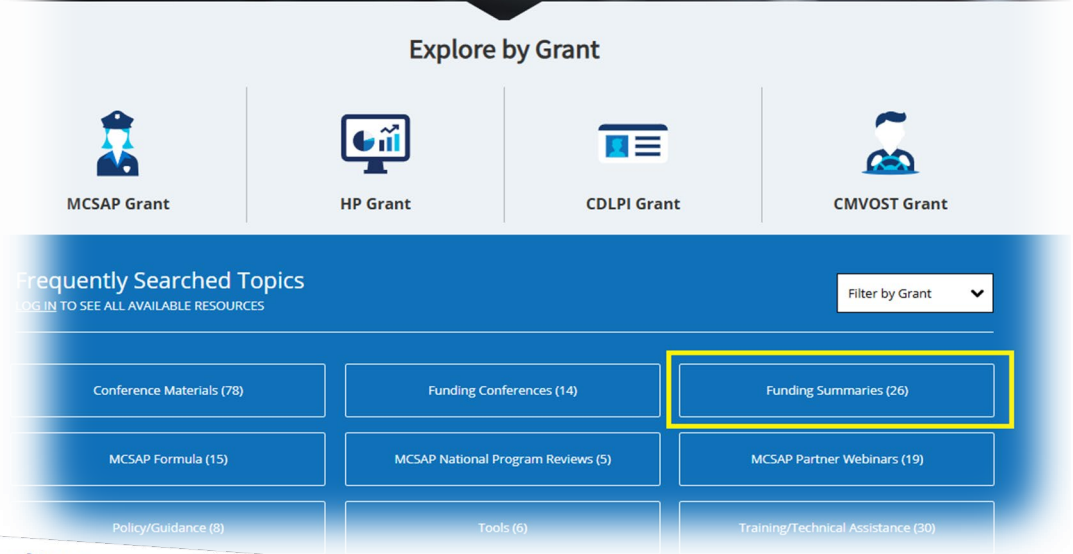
Explore by Grant

MCSAP Grant

HP Grant

CDLPI Grant

CMVOST Grant

Frequently Searched Topics

LOG IN TO SEE ALL AVAILABLE RESOURCES

Filter by Grant

Conference Materials (78)

Funding Conferences (14)

Funding Summaries (26)

MCSAP Formula (15)

MCSAP National Program Reviews (5)

MCSAP Partner Webinars (19)

Policy/Guidance (8)

Tools (6)

Training/Technical Assistance (30)